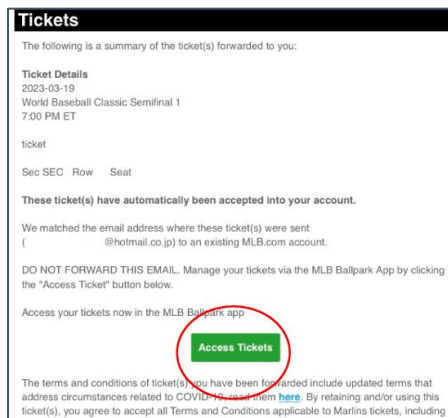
Tickets

The following is a summary of the ticket(s) forwarded to you:

Ticket Details
2023-03-19
World Baseball Classic Semifinal 1
7:00 PM ET

ticket

Sec SEC Row Seat

These ticket(s) have automatically been accepted into your account.

We matched the email address where these ticket(s) were sent ( @hotmail.co.jp) to an existing MLB.com account.

DO NOT FORWARD THIS EMAIL. Manage your tickets via the MLB Ballpark App by clicking the "Access Ticket" button below.

Access your tickets now in the MLB Ballpark app

Access Tickets

The terms and conditions of ticket(s) you have been forwarded include updated terms that address circumstances related to COVID-19, read them here. By retaining and/or using this ticket(s), you agree to accept all Terms and Conditions applicable to Marlins tickets, including